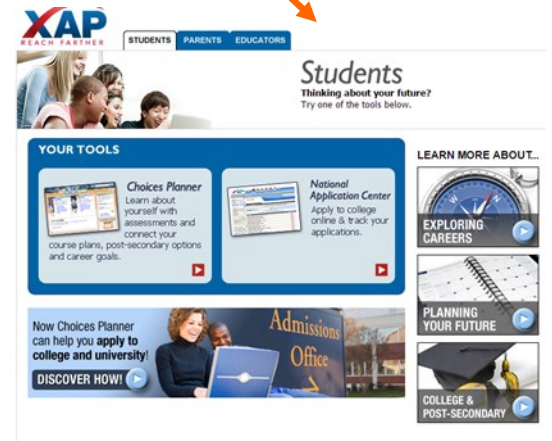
XAP
REACH FARTHER

STUDENTS PARENTS EDUCATORS

Students
Thinking about your future?
Try one of the tools below.

YOUR TOOLS

Choices Planner
Learn about yourself with assessments and connect your course plans, post-secondary options and career goals.

National Application Center
Apply to college online & track your applications.

LEARN MORE ABOUT...

EXPLORING CAREERS

PLANNING YOUR FUTURE

COLLEGE & POST-SECONDARY

Now Choices Planner can help you apply to college and university!

DISCOVER HOW!

Admissions Office